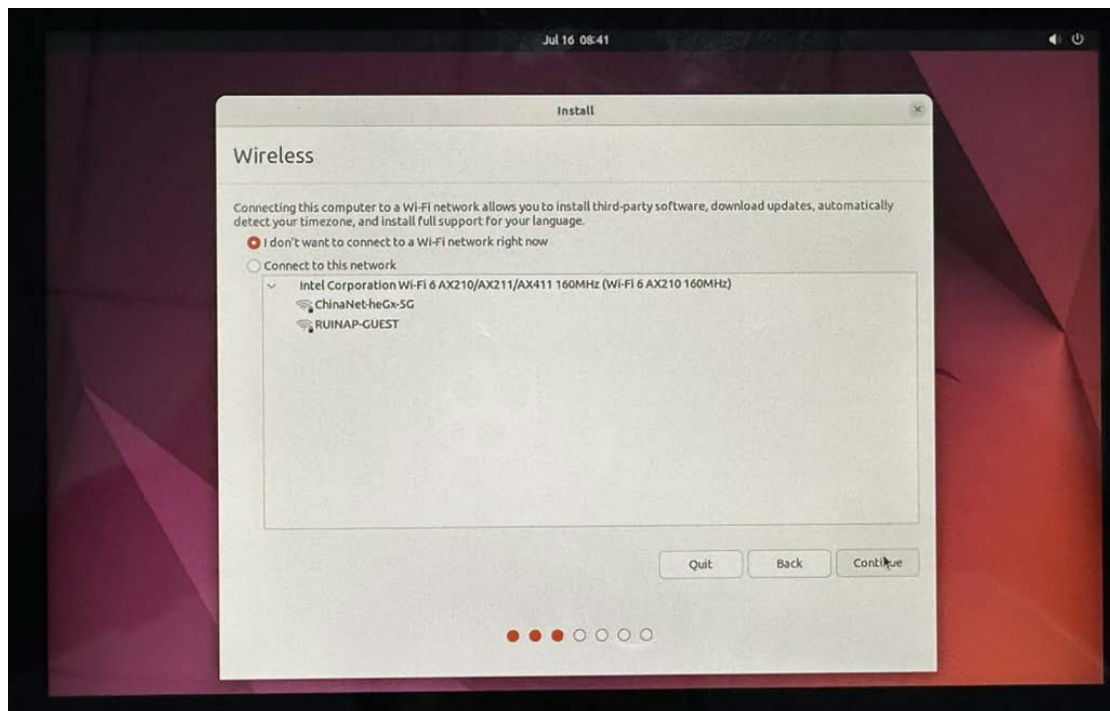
Jul 16 08:41

Install

Wireless

Connecting this computer to a Wi-Fi network allows you to install third-party software, download updates, automatically detect your timezone, and install full support for your language.

I don't want to connect to a Wi-Fi network right now

Connect to this network

Intel Corporation Wi-Fi 6 AX210/AX211/AX411 160MHz (Wi-Fi 6 AX210 160MHz)

ChinaNet-heGx-5G

RUINAP-GUEST

Quit

Back

Continue